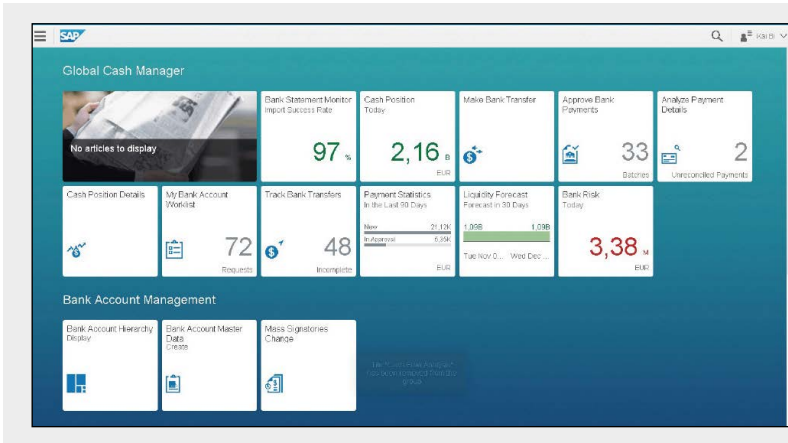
SAP

Kai B

Global Cash Manager

No articles to display

Bank Statement Monitor
Import Success Rate
97 %

Cash Position
Today
2,16 B
EUR

Make Bank Transfer

Approve Bank Payments
33
Batches

Analyze Payment Details
2
Unreconciled Payments

Cash Position Details

My Bank Account Worklist
72
Requests

Track Bank Transfers
48
Incomplete

Payment Statistics
In the Last 90 Days
New 21.12K
In Approval 6.35K
EUR

Liquidity Forecast
Forecast in 30 Days
1.09B 1.09B
Tue Nov D... Wed Dec ...

Bank Risk
Today
3,38 M
EUR

Bank Account Management

Bank Account Hierarchy
Display

Bank Account Master Data
Create

Mass Signatories
Change

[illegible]